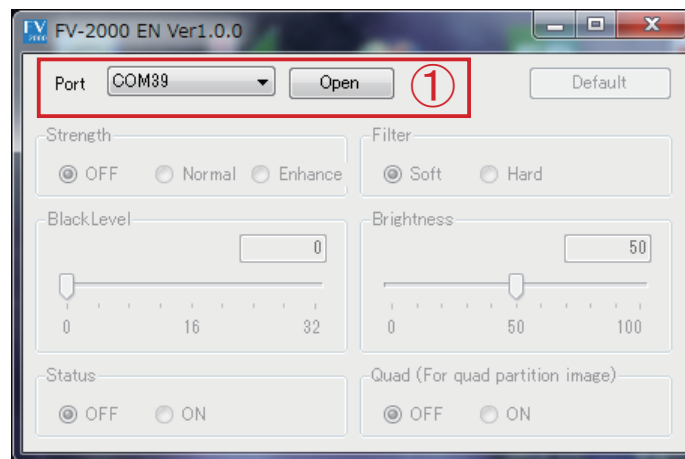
FV 2000 FV-2000 EN Ver1.0.0

Port COM39 Open ①

Default

Strength
OFF Normal Enhance

Filter
Soft Hard

BlackLevel
0
0 16 32

Brightness
50
0 50 100

Status
OFF ON

Quad (For quad partition image)
OFF ON